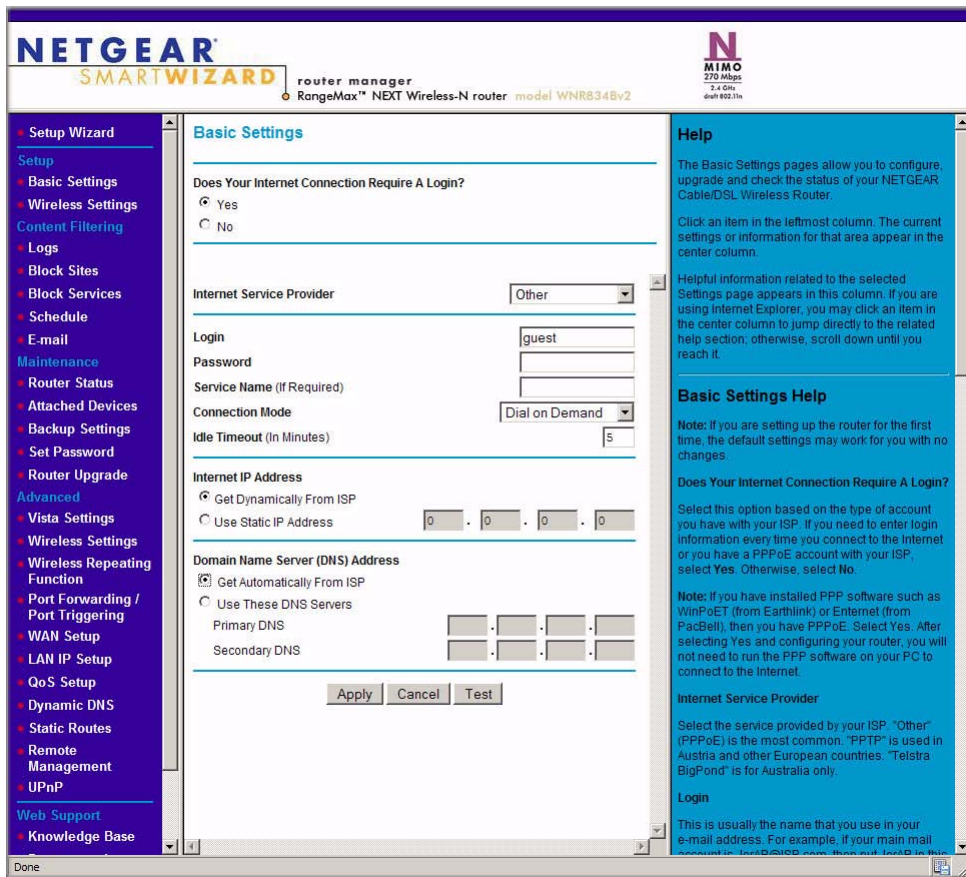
NETGEAR SMARTWIZARD router manager RangeMax™ NEXT Wireless-N router model WNR834Bv2

N MIMO 270 Mbps 2.4 GHz draft 802.11n

Setup Wizard
Setup
Basic Settings
Wireless Settings
Content Filtering
Logs
Block Sites
Block Services
Schedule
E-mail
Maintenance
Router Status
Attached Devices
Backup Settings
Set Password
Router Upgrade
Advanced
Vista Settings
Wireless Settings
Wireless Repeating Function
Port Forwarding / Port Triggering
WAN Setup
LAN IP Setup
QoS Setup
Dynamic DNS
Static Routes
Remote Management
UPnP
Web Support
Knowledge Base

Basic Settings

Does Your Internet Connection Require A Login?
Yes
No

Internet Service Provider | Other
Login | guest
Password
Service Name (If Required)
Connection Mode | Dial on Demand
Idle Timeout (In Minutes) | 5

Internet IP Address
Get Dynamically From ISP
Use Static IP Address | 0 . 0 . 0 . 0

Domain Name Server (DNS) Address
Get Automatically From ISP
Use These DNS Servers
Primary DNS
Secondary DNS

Apply | Cancel | Test

Help

The Basic Settings pages allow you to configure, upgrade and check the status of your NETGEAR Cable/DSL Wireless Router.

Click an item in the leftmost column. The current settings or information for that area appear in the center column.

Helpful information related to the selected Settings page appears in this column. If you are using Internet Explorer, you may click an item in the center column to jump directly to the related help section; otherwise, scroll down until you reach it.

Basic Settings Help

Note: If you are setting up the router for the first time, the default settings may work for you with no changes.

Does Your Internet Connection Require A Login?

Select this option based on the type of account you have with your ISP. If you need to enter login information every time you connect to the Internet or you have a PPPoE account with your ISP, select Yes. Otherwise, select No.

Note: If you have installed PPP software such as WinPoET (from Earthlink) or Enternet (from PacBell), then you have PPPoE. Select Yes. After selecting Yes and configuring your router, you will not need to run the PPP software on your PC to connect to the Internet.

Internet Service Provider

Select the service provided by your ISP. "Other" (PPPoE) is the most common. "PPTP" is used in Austria and other European countries. "Telstra BigPond" is for Australia only.

Login

This is usually the name that you use in your e-mail address. For example, if your main mail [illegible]

Done